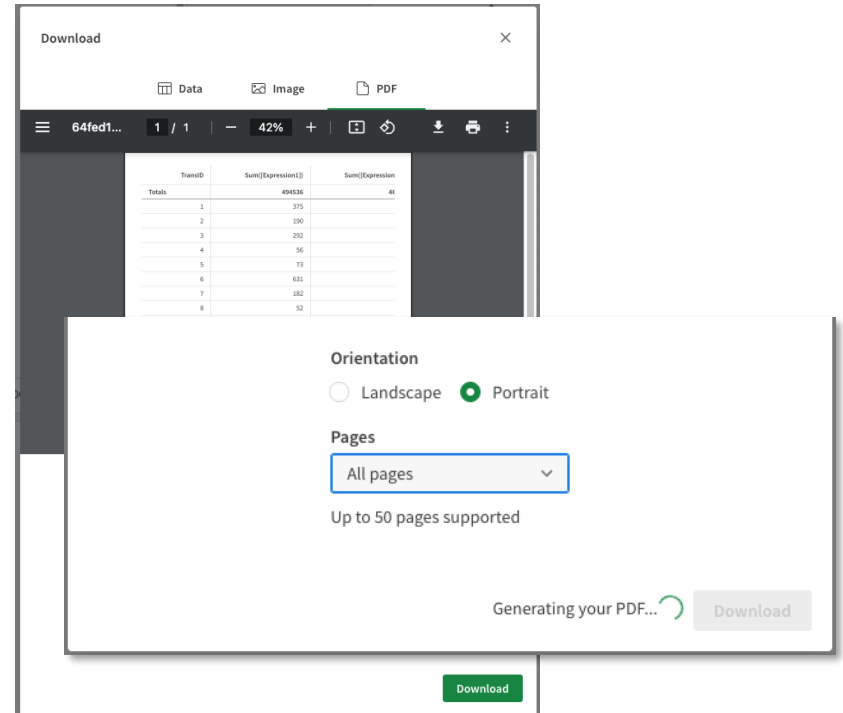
Download

×

Data Image PDF

64fed1... 1 / 1 — 42% +

| TransID | Sum([Expression1]) | Sum([Expression |
|---|---|---|
| Totals | 494536 | 4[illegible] |
| 1 | 375 | |
| 2 | 190 | |
| 3 | 292 | |
| 4 | 56 | |
| 5 | 73 | |
| 6 | 631 | |
| 7 | 182 | |
| 8 | 52 | |

Orientation

Landscape Portrait

Pages

All pages

Up to 50 pages supported

Generating your PDF...

Download

Download